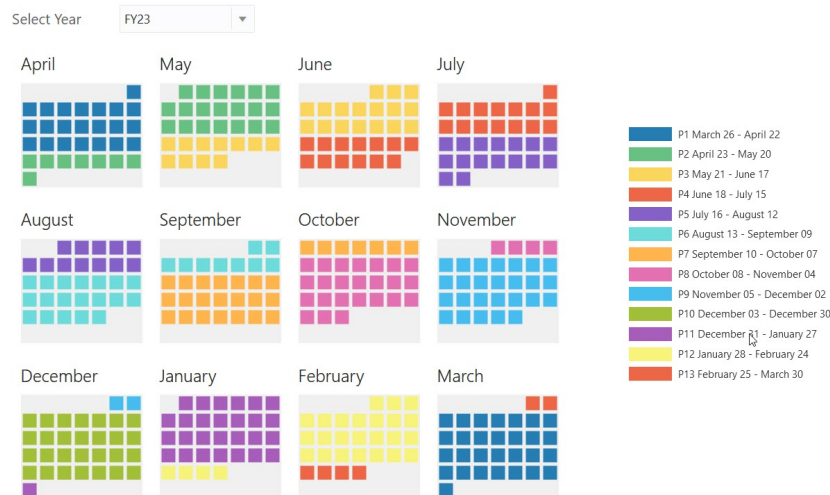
Select Year FY23

April

May

June

July

August

September

October

November

December

January

February

March

P1 March 26 - April 22
P2 April 23 - May 20
P3 May 21 - June 17
P4 June 18 - July 15
P5 July 16 - August 12
P6 August 13 - September 09
P7 September 10 - October 07
P8 October 08 - November 04
P9 November 05 - December 02
P10 December 03 - December 30
P11 December 31 - January 27
P12 January 28 - February 24
P13 February 25 - March 30